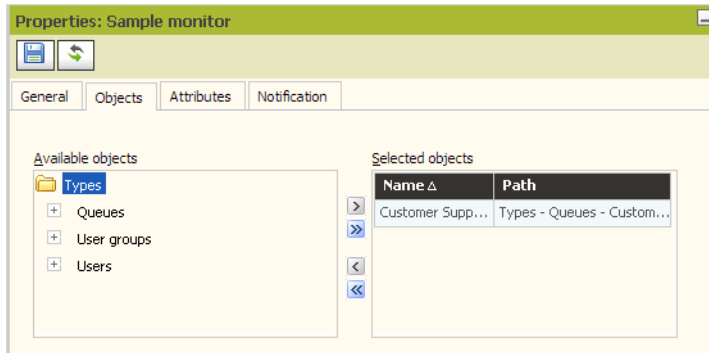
Properties: Sample monitor

General | Objects | Attributes | Notification

Available objects

Types

Queues

User groups

Users

>

»

<

«

Selected objects

| Name ∆ | Path |
|---|---|
| Customer Supp... | Types - Queues - Custom... |